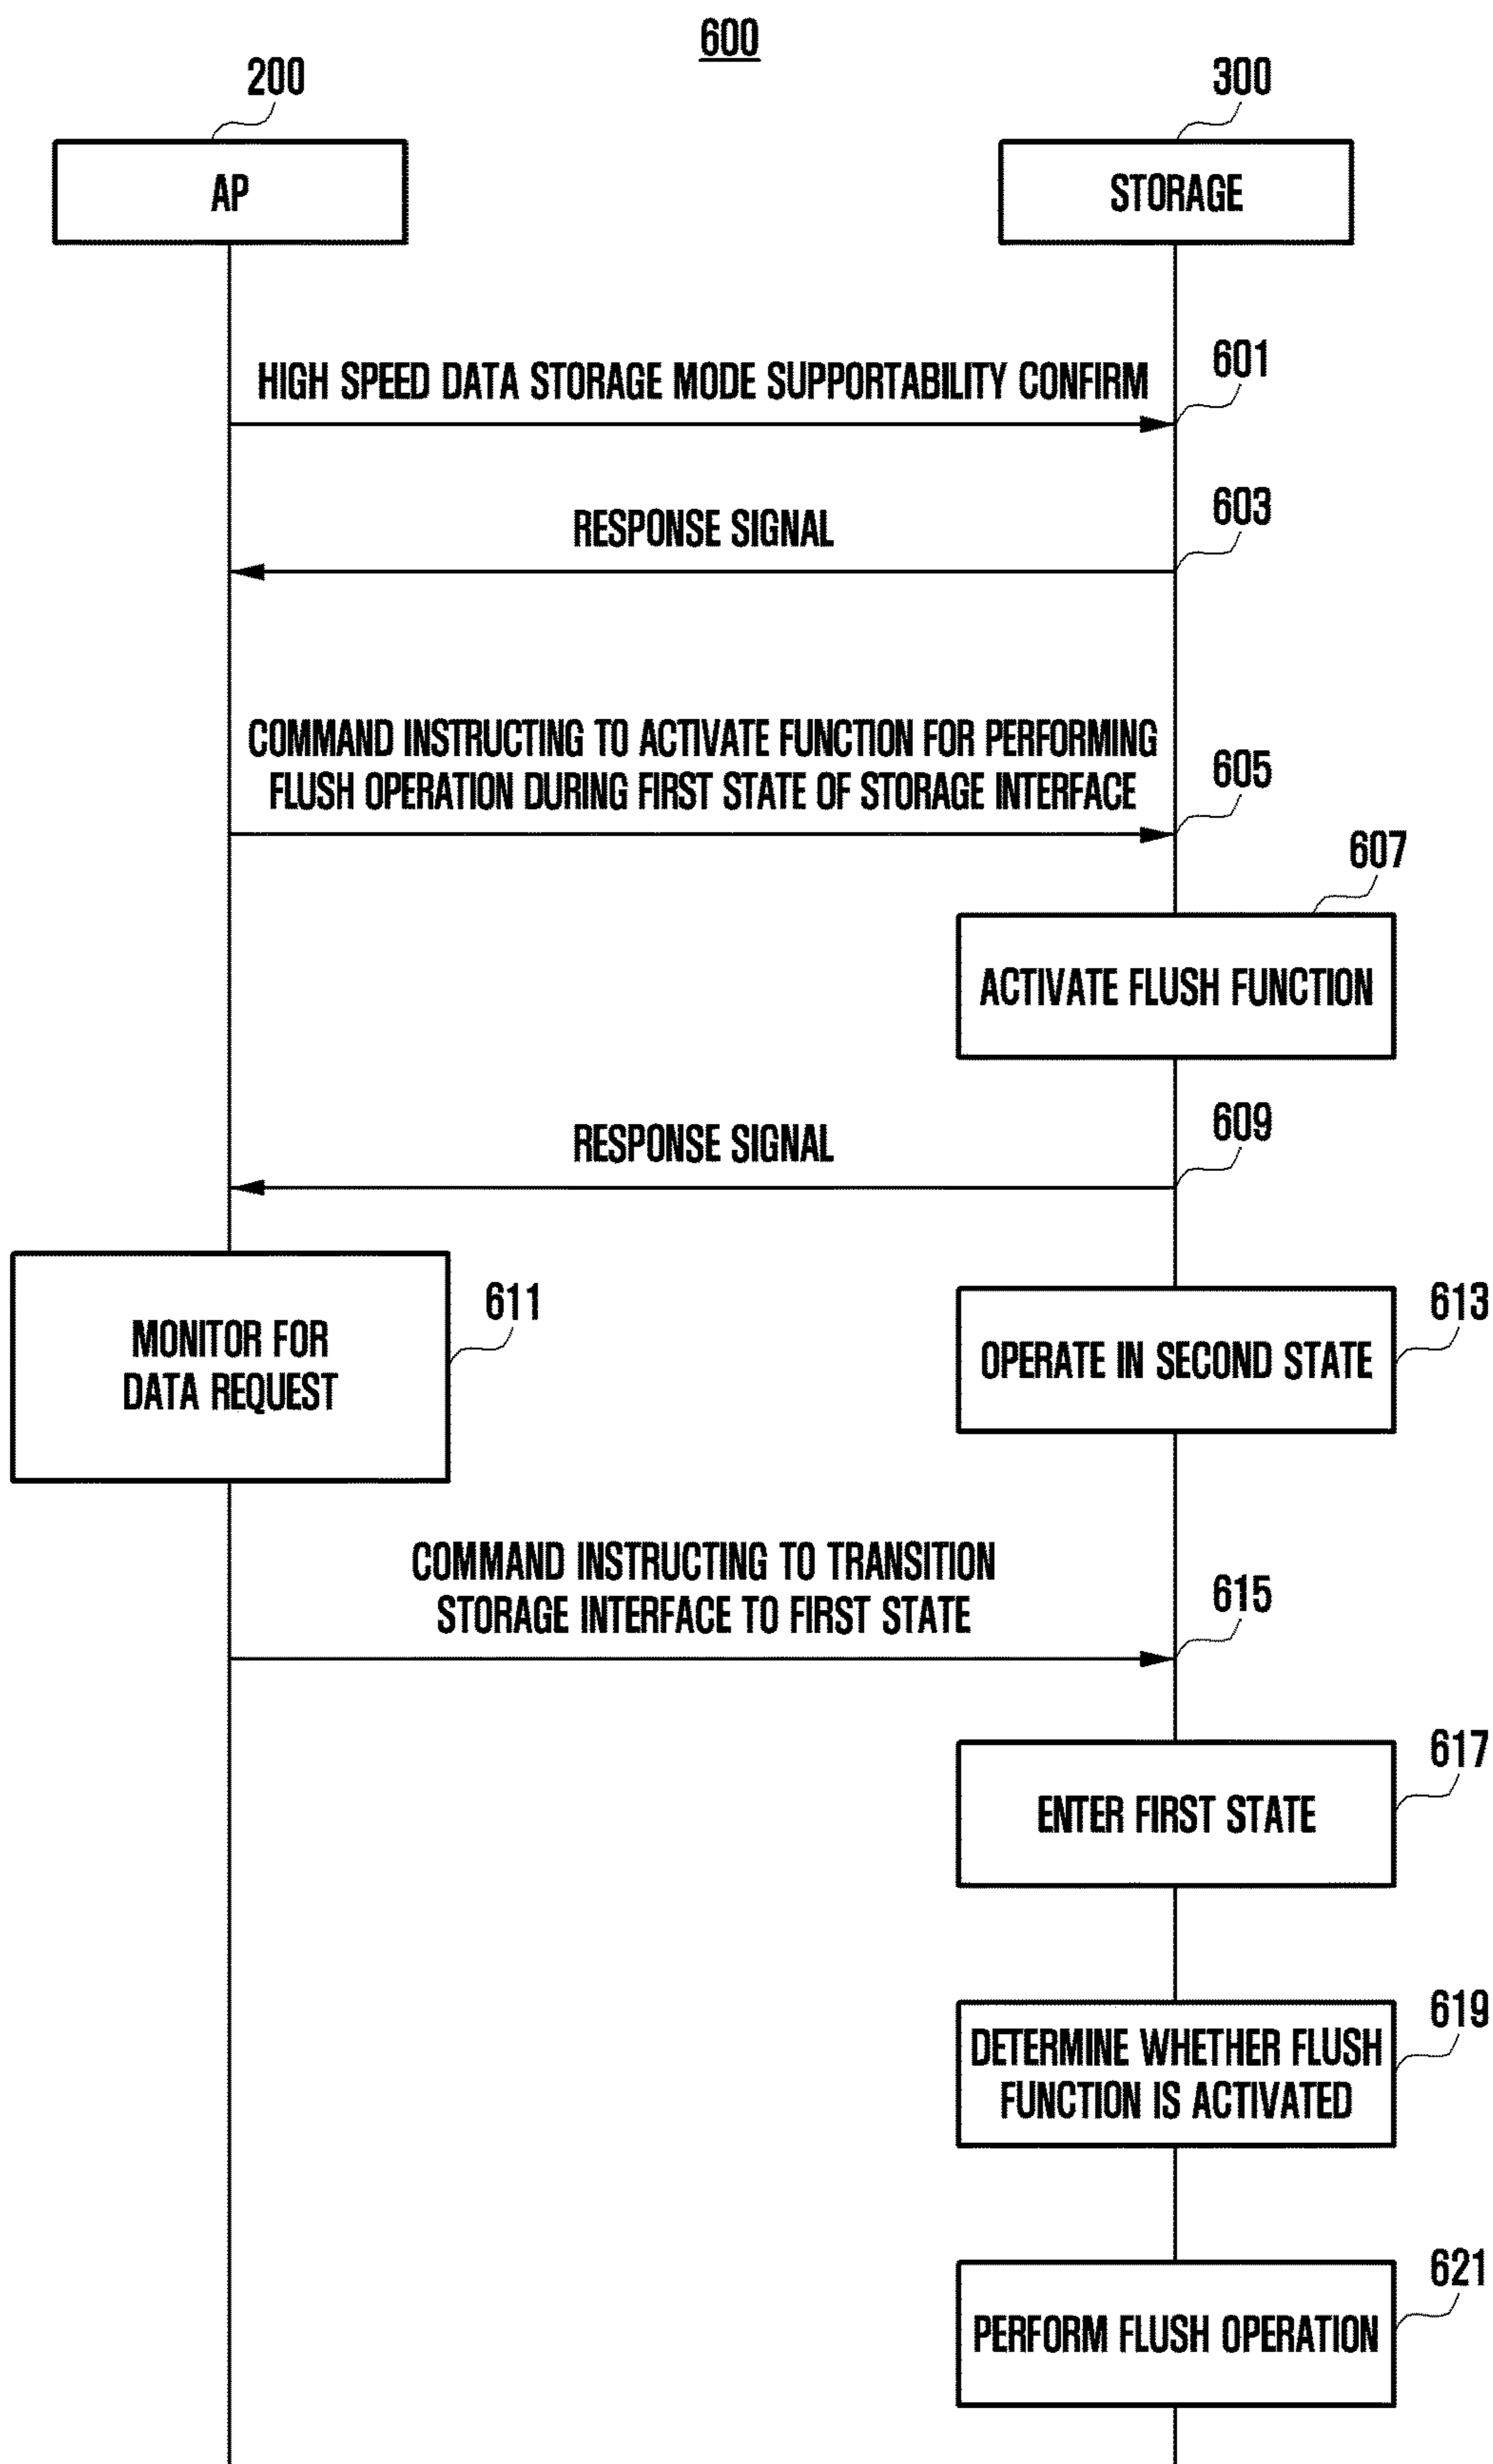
600

200

AP

300

STORAGE

HIGH SPEED DATA STORAGE MODE SUPPORTABILITY CONFIRM

601

RESPONSE SIGNAL

603

COMMAND INSTRUCTING TO ACTIVATE FUNCTION FOR PERFORMING FLUSH OPERATION DURING FIRST STATE OF STORAGE INTERFACE

605

607

ACTIVATE FLUSH FUNCTION

RESPONSE SIGNAL

609

MONITOR FOR DATA REQUEST

611

OPERATE IN SECOND STATE

613

COMMAND INSTRUCTING TO TRANSITION STORAGE INTERFACE TO FIRST STATE

615

ENTER FIRST STATE

617

DETERMINE WHETHER FLUSH FUNCTION IS ACTIVATED

619

PERFORM FLUSH OPERATION

621